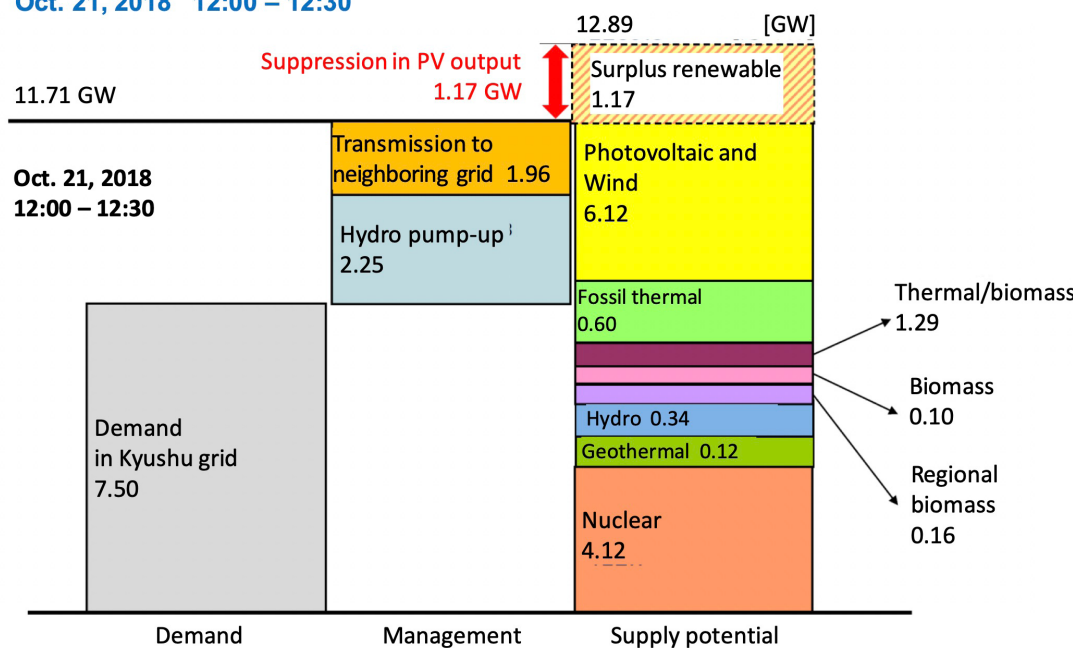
Oct. 21, 2018 12:00 – 12:30

12.89 [GW]

Suppression in PV output 1.17 GW

Surplus renewable 1.17

11.71 GW

Oct. 21, 2018 12:00 – 12:30

Transmission to neighboring grid 1.96

Hydro pump-up 2.25

Photovoltaic and Wind 6.12

Fossil thermal 0.60

Thermal/biomass 1.29

Biomass 0.10

Hydro 0.34

Geothermal 0.12

Regional biomass 0.16

Demand in Kyushu grid 7.50

Nuclear 4.12

Demand

Management

Supply potential